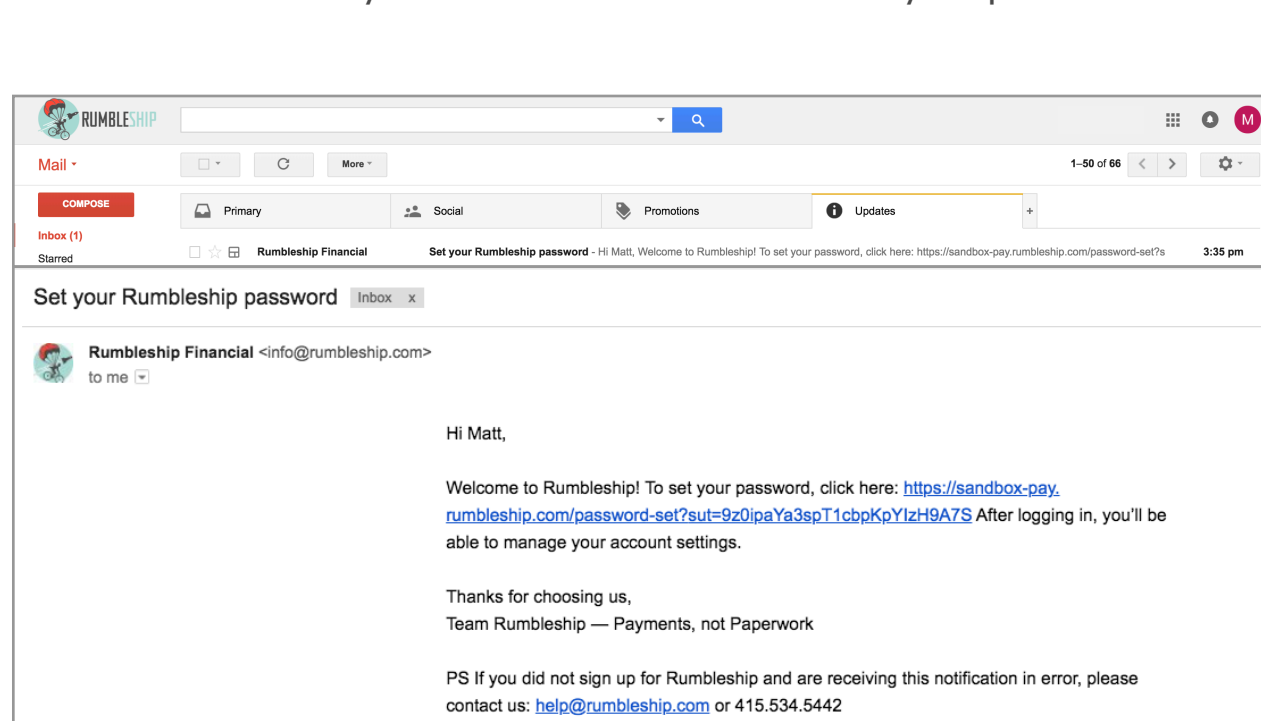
RUMBLESHIP

M

Mail

More

1–50 of 66

COMPOSE

Primary

Social

Promotions

Updates

+

Inbox (1)

Starred

Rumbleship Financial

Set your Rumbleship password - Hi Matt, Welcome to Rumbleship! To set your password, click here: https://sandbox-pay.rumbleship.com/password-set?s

3:35 pm

Set your Rumbleship password Inbox x

Rumbleship Financial <info@rumbleship.com>
to me

Hi Matt,

Welcome to Rumbleship! To set your password, click here: https://sandbox-pay.rumbleship.com/password-set?sut=9z0ipaYa3spT1cbpKpYIzH9A7S After logging in, you'll be able to manage your account settings.

Thanks for choosing us,
Team Rumbleship — Payments, not Paperwork

PS If you did not sign up for Rumbleship and are receiving this notification in error, please contact us: help@rumbleship.com or 415.534.5442